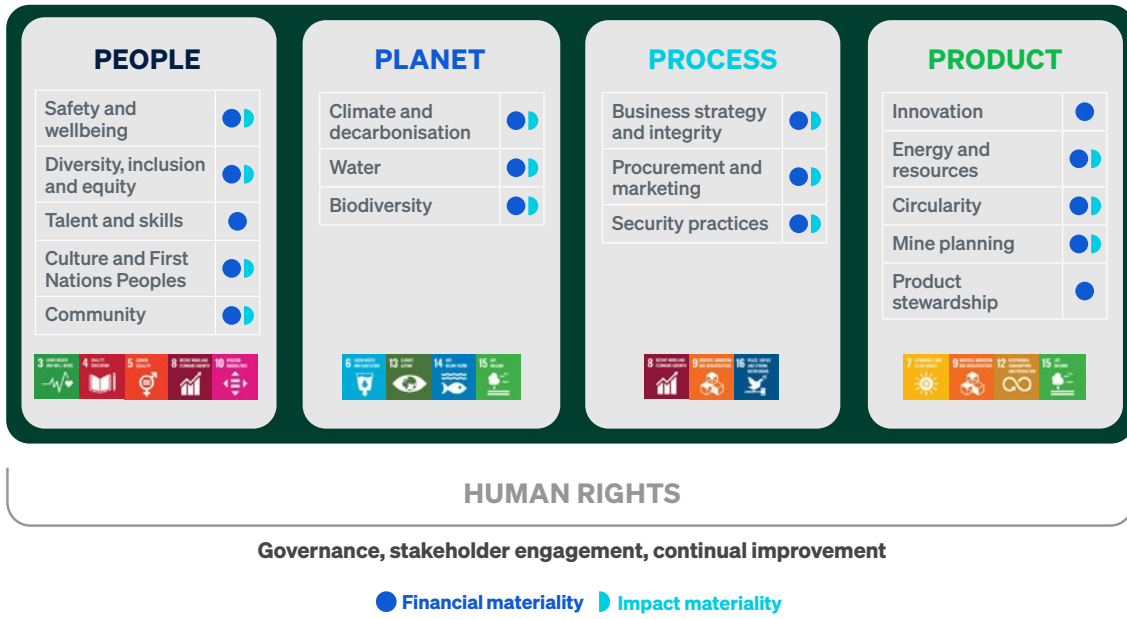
PEOPLE

| Safety and wellbeing | |
|---|---|
| Diversity, inclusion and equity | |
| Talent and skills | |
| Culture and First Nations Peoples | |
| Community | |

3 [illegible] 4 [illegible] 5 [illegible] 8 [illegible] 10 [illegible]

PLANET

| Climate and decarbonisation | |
|---|---|
| Water | |
| Biodiversity | |

6 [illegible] 13 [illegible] 14 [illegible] 15 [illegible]

PROCESS

| Business strategy and integrity | |
|---|---|
| Procurement and marketing | |
| Security practices | |

8 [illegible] 9 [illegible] 16 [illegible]

PRODUCT

| Innovation | |
|---|---|
| Energy and resources | |
| Circularity | |
| Mine planning | |
| Product stewardship | |

7 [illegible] 9 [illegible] 12 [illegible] 15 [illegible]

HUMAN RIGHTS

Governance, stakeholder engagement, continual improvement

Financial materiality Impact materiality